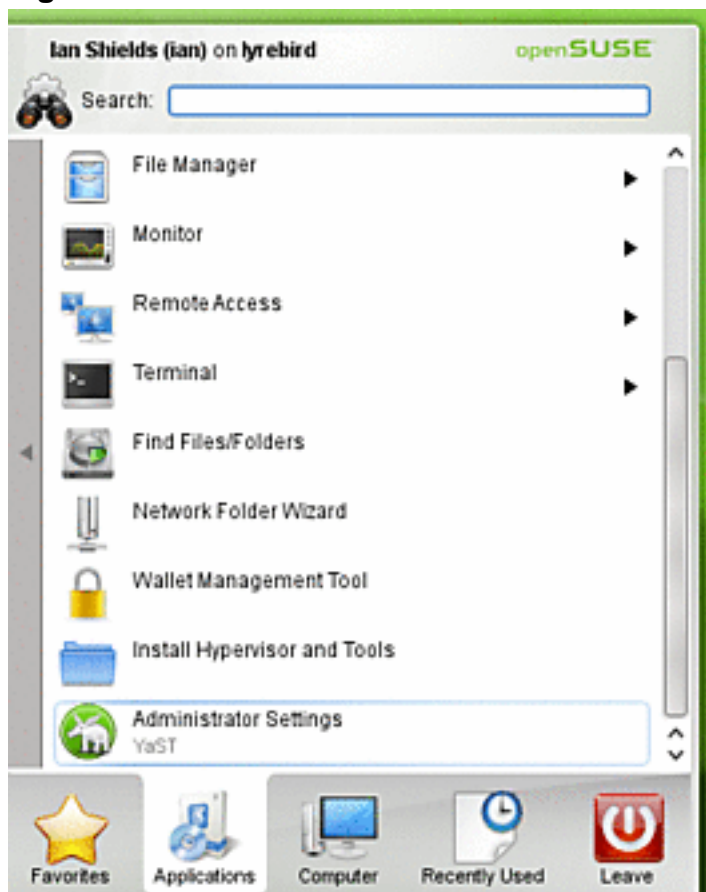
Ian Shields (ian) on lyrebird
openSUSE
Search:
File Manager
Monitor
Remote Access
Terminal
Find Files/Folders
Network Folder Wizard
Wallet Management Tool
Install Hypervisor and Tools
Administrator Settings
YaST
Favorites
Applications
Computer
Recently Used
Leave